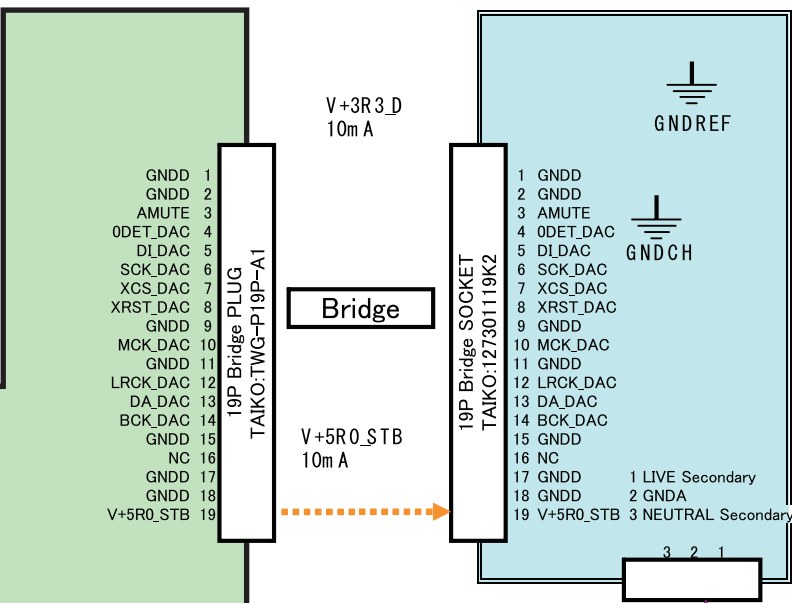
V+3R3_D
10mA

GNDREF

GNDCH

GNDD 1
GNDD 2
AMUTE 3
0DET_DAC 4
DI_DAC 5
SCK_DAC 6
XCS_DAC 7
XRST_DAC 8
GNDD 9
MCK_DAC 10
GNDD 11
LRCK_DAC 12
DA_DAC 13
BCK_DAC 14
GNDD 15
NC 16
GNDD 17
GNDD 18
V+5R0_STB 19

19P Bridge PLUG
TAIKO:TWG-P19P-A1

Bridge

19P Bridge SOCKET
TAIKO:12730119K2

1 GNDD
2 GNDD
3 AMUTE
4 0DET_DAC
5 DI_DAC
6 SCK_DAC
7 XCS_DAC
8 XRST_DAC
9 GNDD
10 MCK_DAC
11 GNDD
12 LRCK_DAC
13 DA_DAC
14 BCK_DAC
15 GNDD
16 NC
17 GNDD
18 GNDD
19 V+5R0_STB

V+5R0_STB
10mA

1 LIVE Secondary
2 GNDA
3 NEUTRAL Secondary

3 2 1